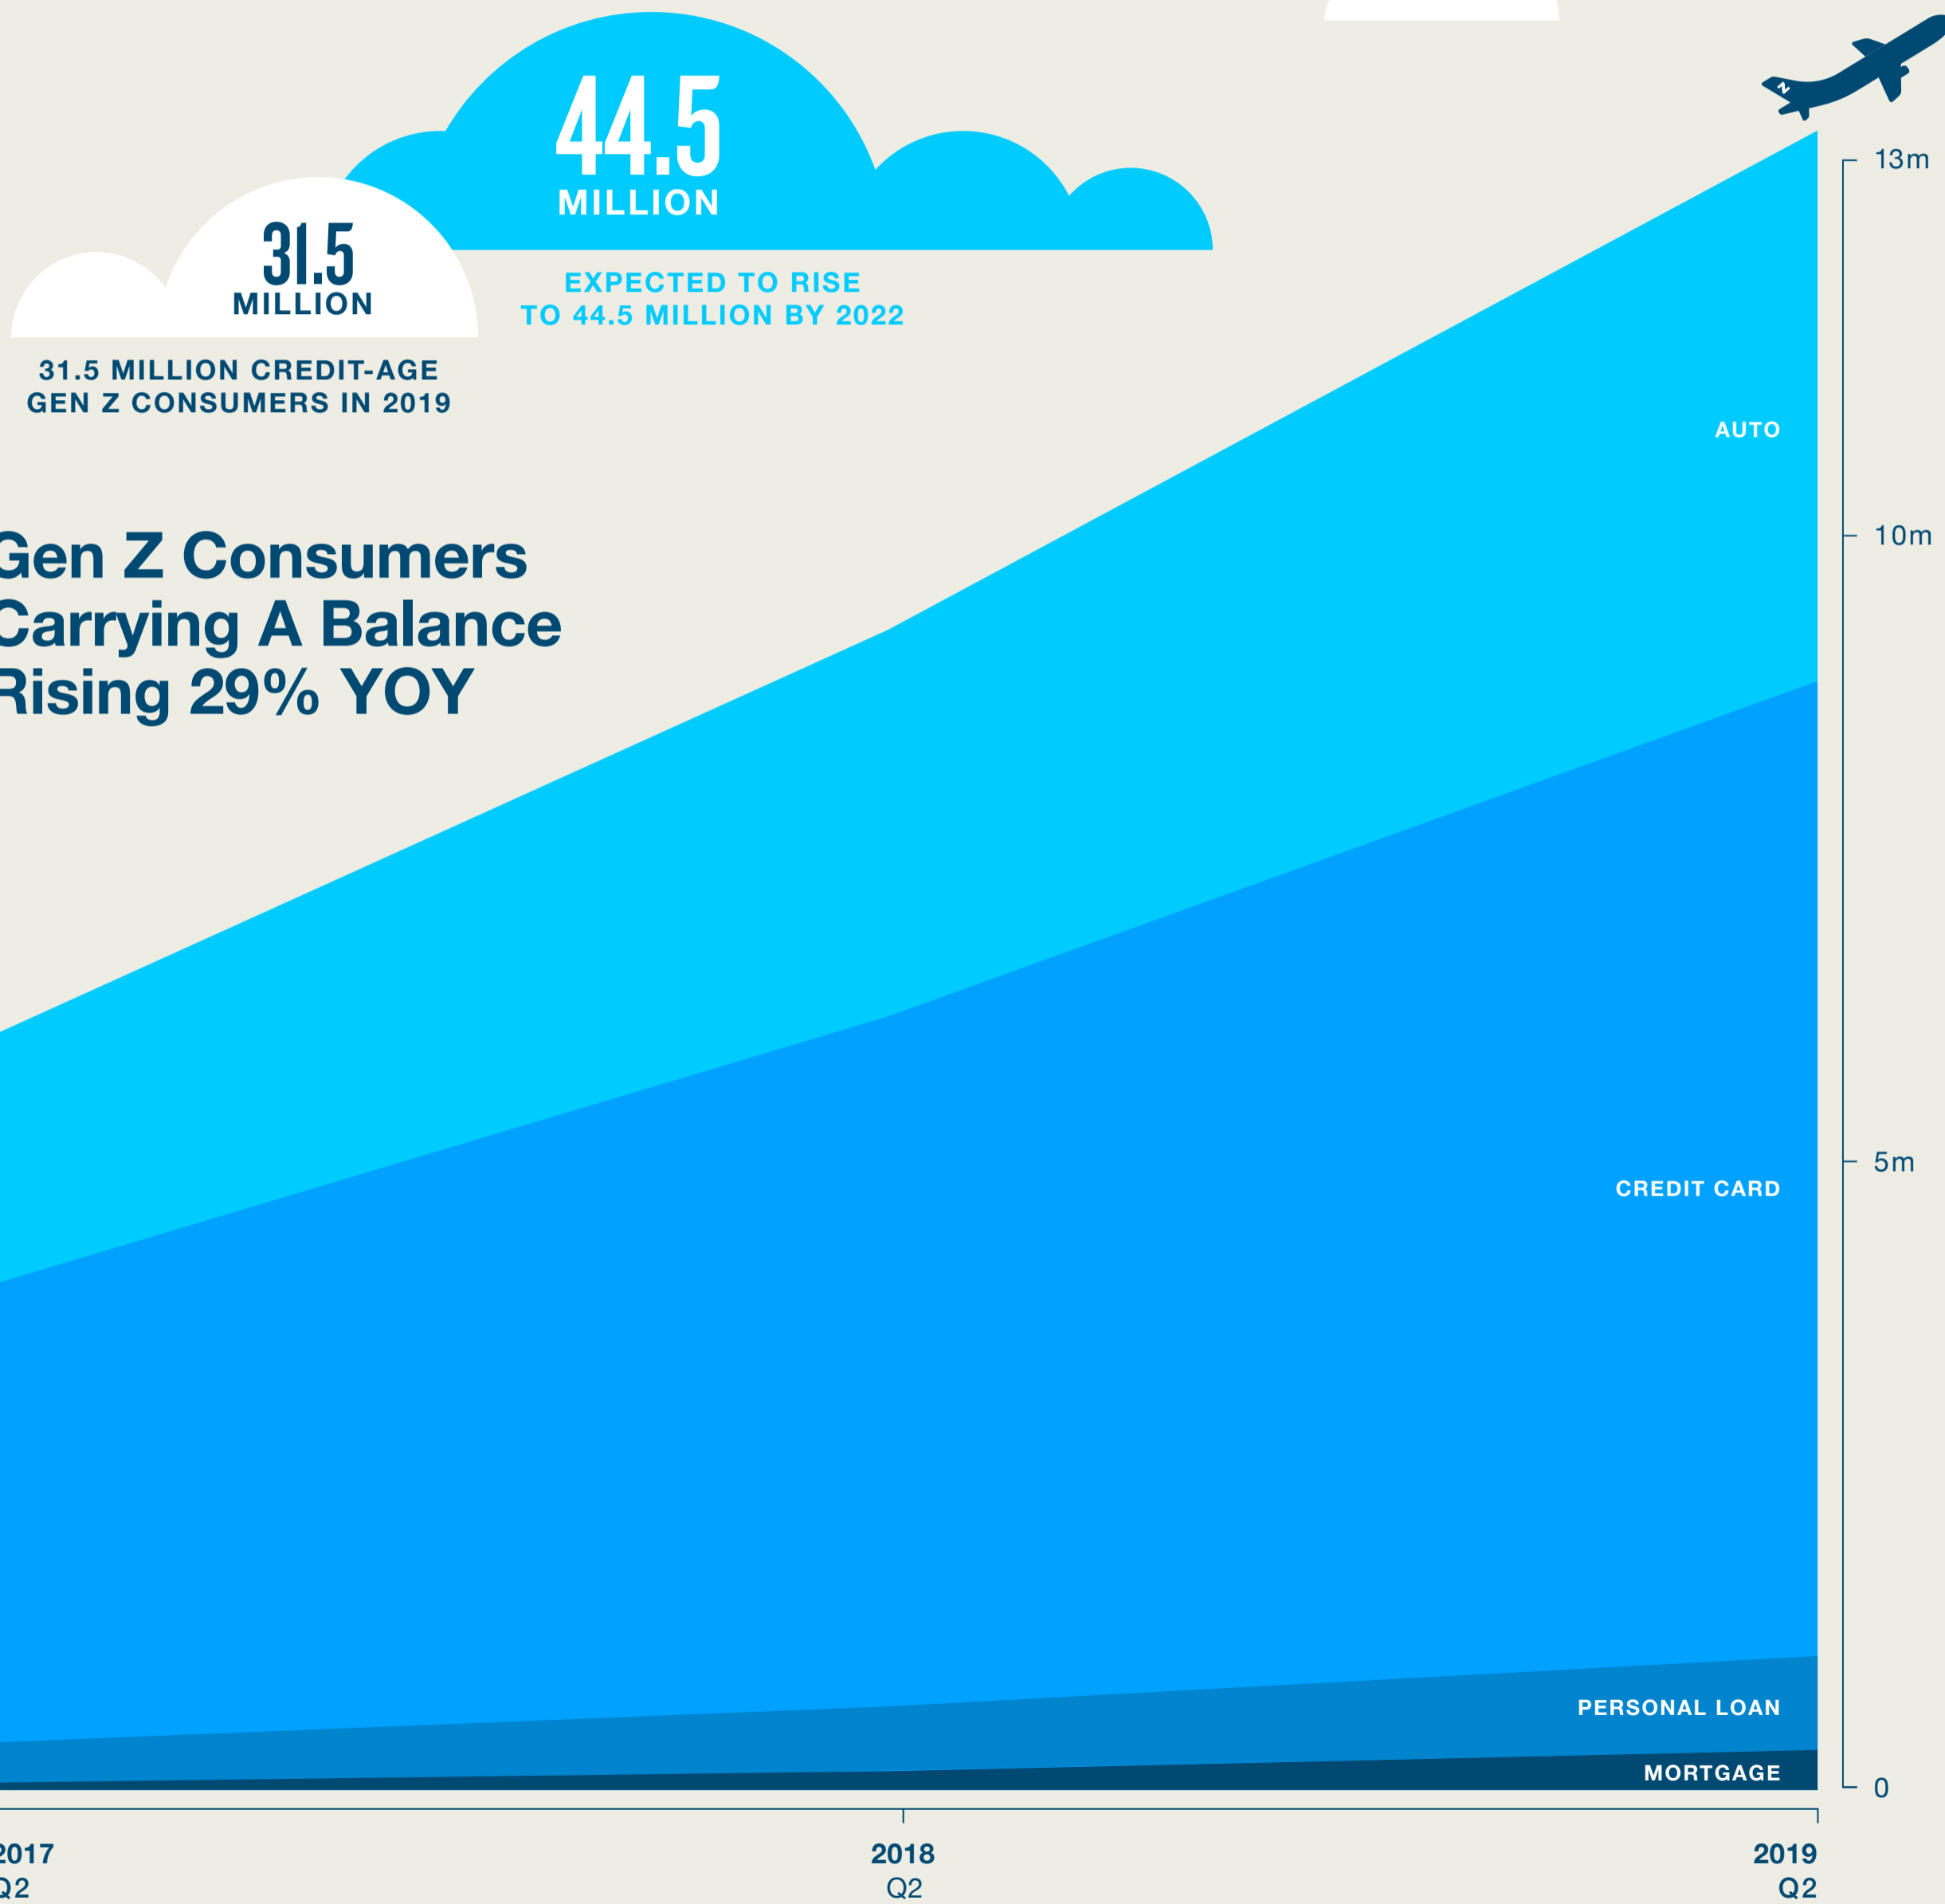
44.5
MILLION

EXPECTED TO RISE TO 44.5 MILLION BY 2022

31.5
MILLION

31.5 MILLION CREDIT-AGE GEN Z CONSUMERS IN 2019

Gen Z Consumers Carrying A Balance Rising 29% YOY

13m
10m
5m
0

AUTO
CREDIT CARD
PERSONAL LOAN
MORTGAGE

2017
Q2
2018
Q2
2019
Q2